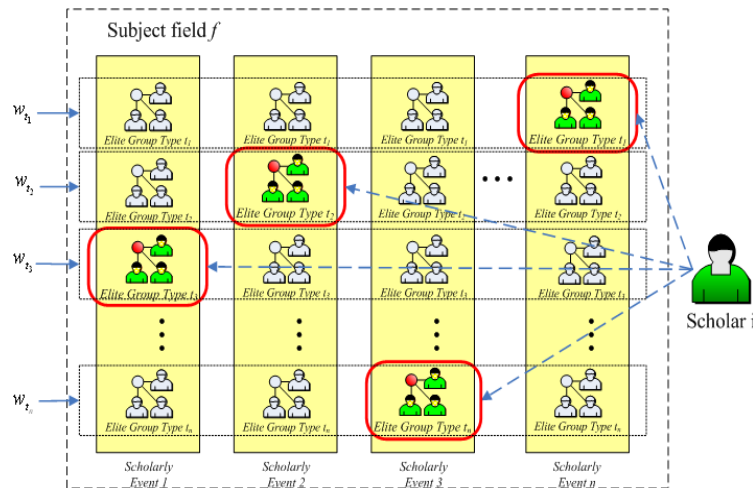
Subject field $f$

$w_{t_1}$

$w_{t_2}$

$w_{t_3}$

$w_{t_n}$

Elite Group Type $t_1$

Elite Group Type $t_1$

Elite Group Type $t_1$

Elite Group Type $t_1$

Elite Group Type $t_2$

Elite Group Type $t_2$

Elite Group Type $t_2$

Elite Group Type $t_2$

Elite Group Type $t_3$

Elite Group Type $t_3$

Elite Group Type $t_3$

Elite Group Type $t_3$

Elite Group Type $t_n$

Elite Group Type $t_n$

Elite Group Type $t_n$

Elite Group Type $t_n$

Scholar i

Scholarly Event 1

Scholarly Event 2

Scholarly Event 3

Scholarly Event n